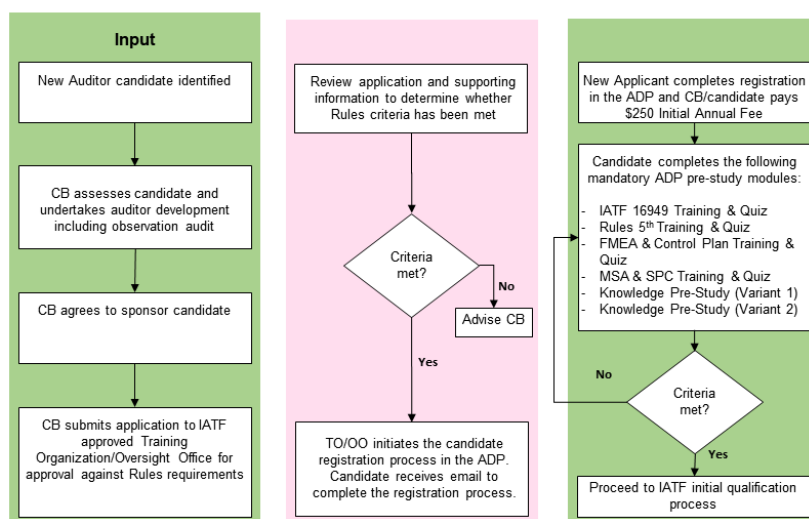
Input

New Auditor candidate identified

CB assesses candidate and undertakes auditor development including observation audit

CB agrees to sponsor candidate

CB submits application to IATF approved Training Organization/Oversight Office for approval against Rules requirements

Review application and supporting information to determine whether Rules criteria has been met

Criteria met?

No

Advise CB

Yes

TO/OO initiates the candidate registration process in the ADP. Candidate receives email to complete the registration process.

New Applicant completes registration in the ADP and CB/candidate pays \$250 Initial Annual Fee

Candidate completes the following mandatory ADP pre-study modules:

- IATF 16949 Training & Quiz
- Rules 5$^{th}$ Training & Quiz
- FMEA & Control Plan Training & Quiz
- MSA & SPC Training & Quiz
- Knowledge Pre-Study (Variant 1)
- Knowledge Pre-Study (Variant 2)

No

Criteria met?

Yes

Proceed to IATF initial qualification process